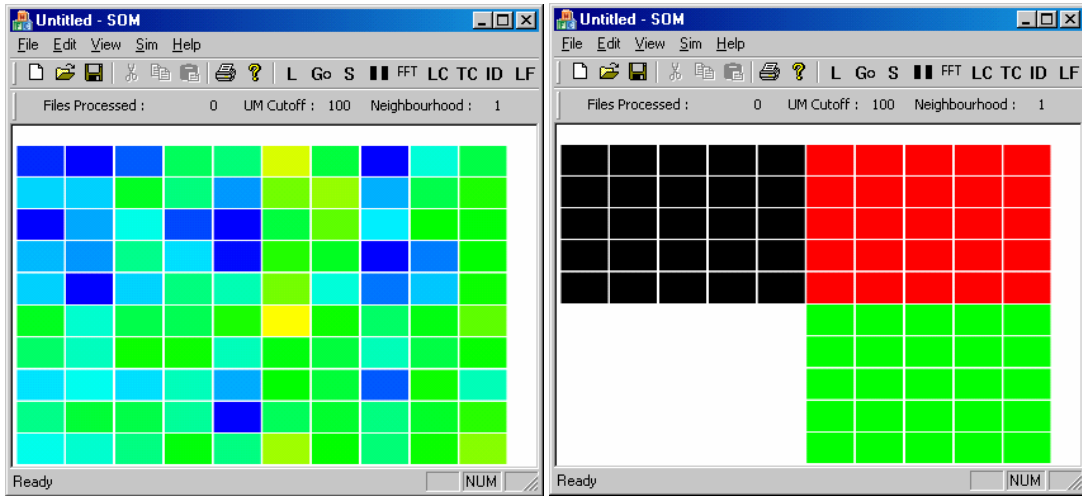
Untitled - SOM
File Edit View Sim Help
L Go S FFT LC TC ID LF
Files Processed : 0 UM Cutoff : 100 Neighbourhood : 1
Ready NUM

Untitled - SOM
File Edit View Sim Help
L Go S FFT LC TC ID LF
Files Processed : 0 UM Cutoff : 100 Neighbourhood : 1
Ready NUM